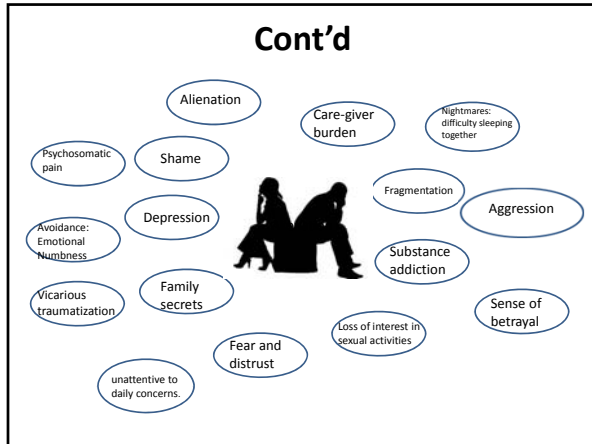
Cont'd

Alienation

Care-giver burden

Nightmares: difficulty sleeping together

Psychosomatic pain

Shame

Fragmentation

Aggression

Avoidance: Emotional Numbness

Depression

Substance addiction

Vicarious traumatization

Family secrets

Sense of betrayal

Loss of interest in sexual activities

Fear and distrust

unattentive to daily concerns.